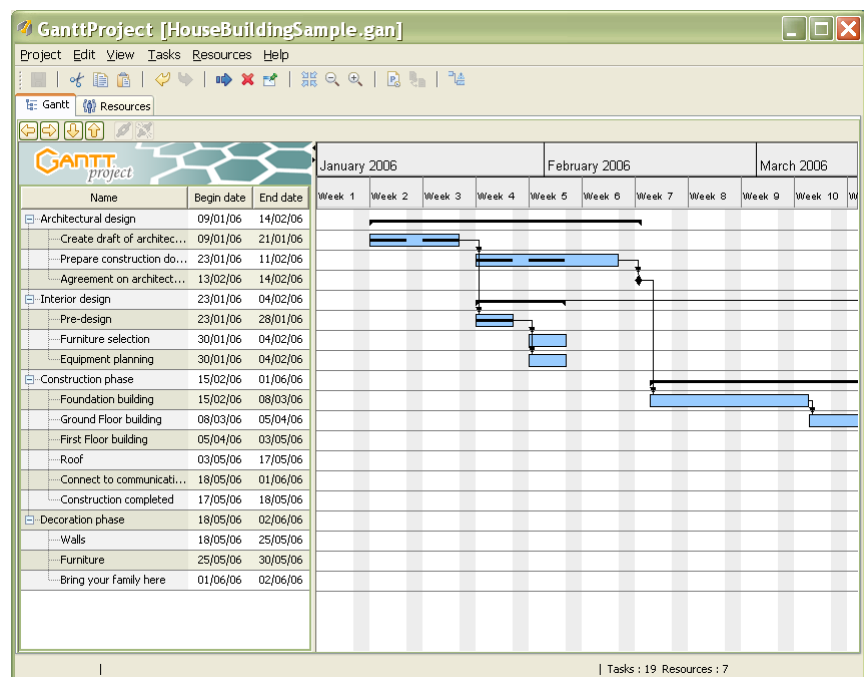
GanttProject [HouseBuildingSample.gan]

Project Edit View Tasks Resources Help

Gantt Resources

GANTT project

| Name | Begin date | End date |
|---|---|---|
| Architectural design | 09/01/06 | 14/02/06 |
| Create draft of architec... | 09/01/06 | 21/01/06 |
| Prepare construction do... | 23/01/06 | 11/02/06 |
| Agreement on architect... | 13/02/06 | 14/02/06 |
| Interior design | 23/01/06 | 04/02/06 |
| Pre-design | 23/01/06 | 28/01/06 |
| Furniture selection | 30/01/06 | 04/02/06 |
| Equipment planning | 30/01/06 | 04/02/06 |
| Construction phase | 15/02/06 | 01/06/06 |
| Foundation building | 15/02/06 | 08/03/06 |
| Ground Floor building | 08/03/06 | 05/04/06 |
| First Floor building | 05/04/06 | 03/05/06 |
| Roof | 03/05/06 | 17/05/06 |
| Connect to communicati... | 18/05/06 | 01/06/06 |
| Construction completed | 17/05/06 | 18/05/06 |
| Decoration phase | 18/05/06 | 02/06/06 |
| Walls | 18/05/06 | 25/05/06 |
| Furniture | 25/05/06 | 30/05/06 |
| Bring your family here | 01/06/06 | 02/06/06 |

January 2006 February 2006 March 2006

Week 1 Week 2 Week 3 Week 4 Week 5 Week 6 Week 7 Week 8 Week 9 Week 10 W

| Tasks : 19 Resources : 7